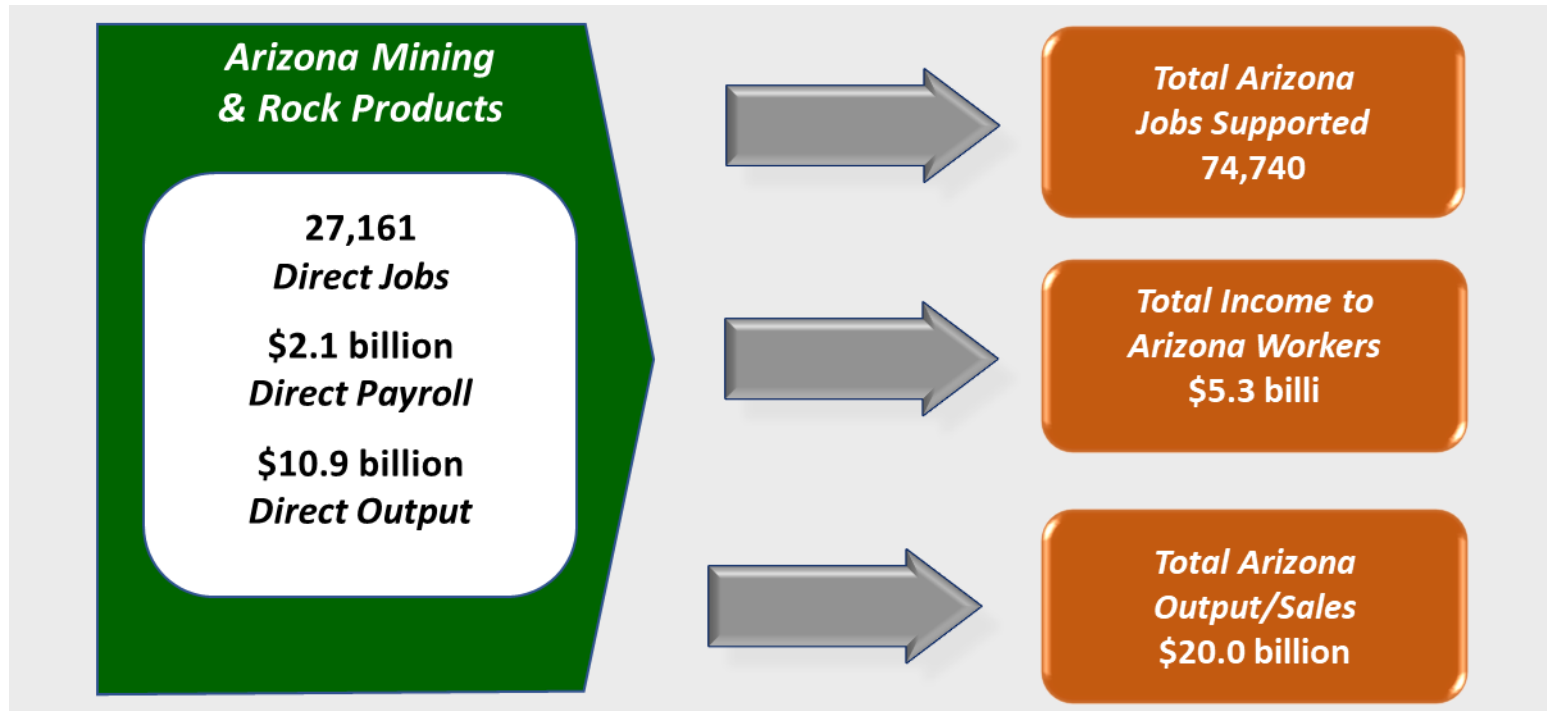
Arizona Mining & Rock Products

27,161
Direct Jobs

$2.1 billion
Direct Payroll

$10.9 billion
Direct Output

Total Arizona Jobs Supported
74,740

Total Income to Arizona Workers
$5.3 billi

Total Arizona Output/Sales
$20.0 billion